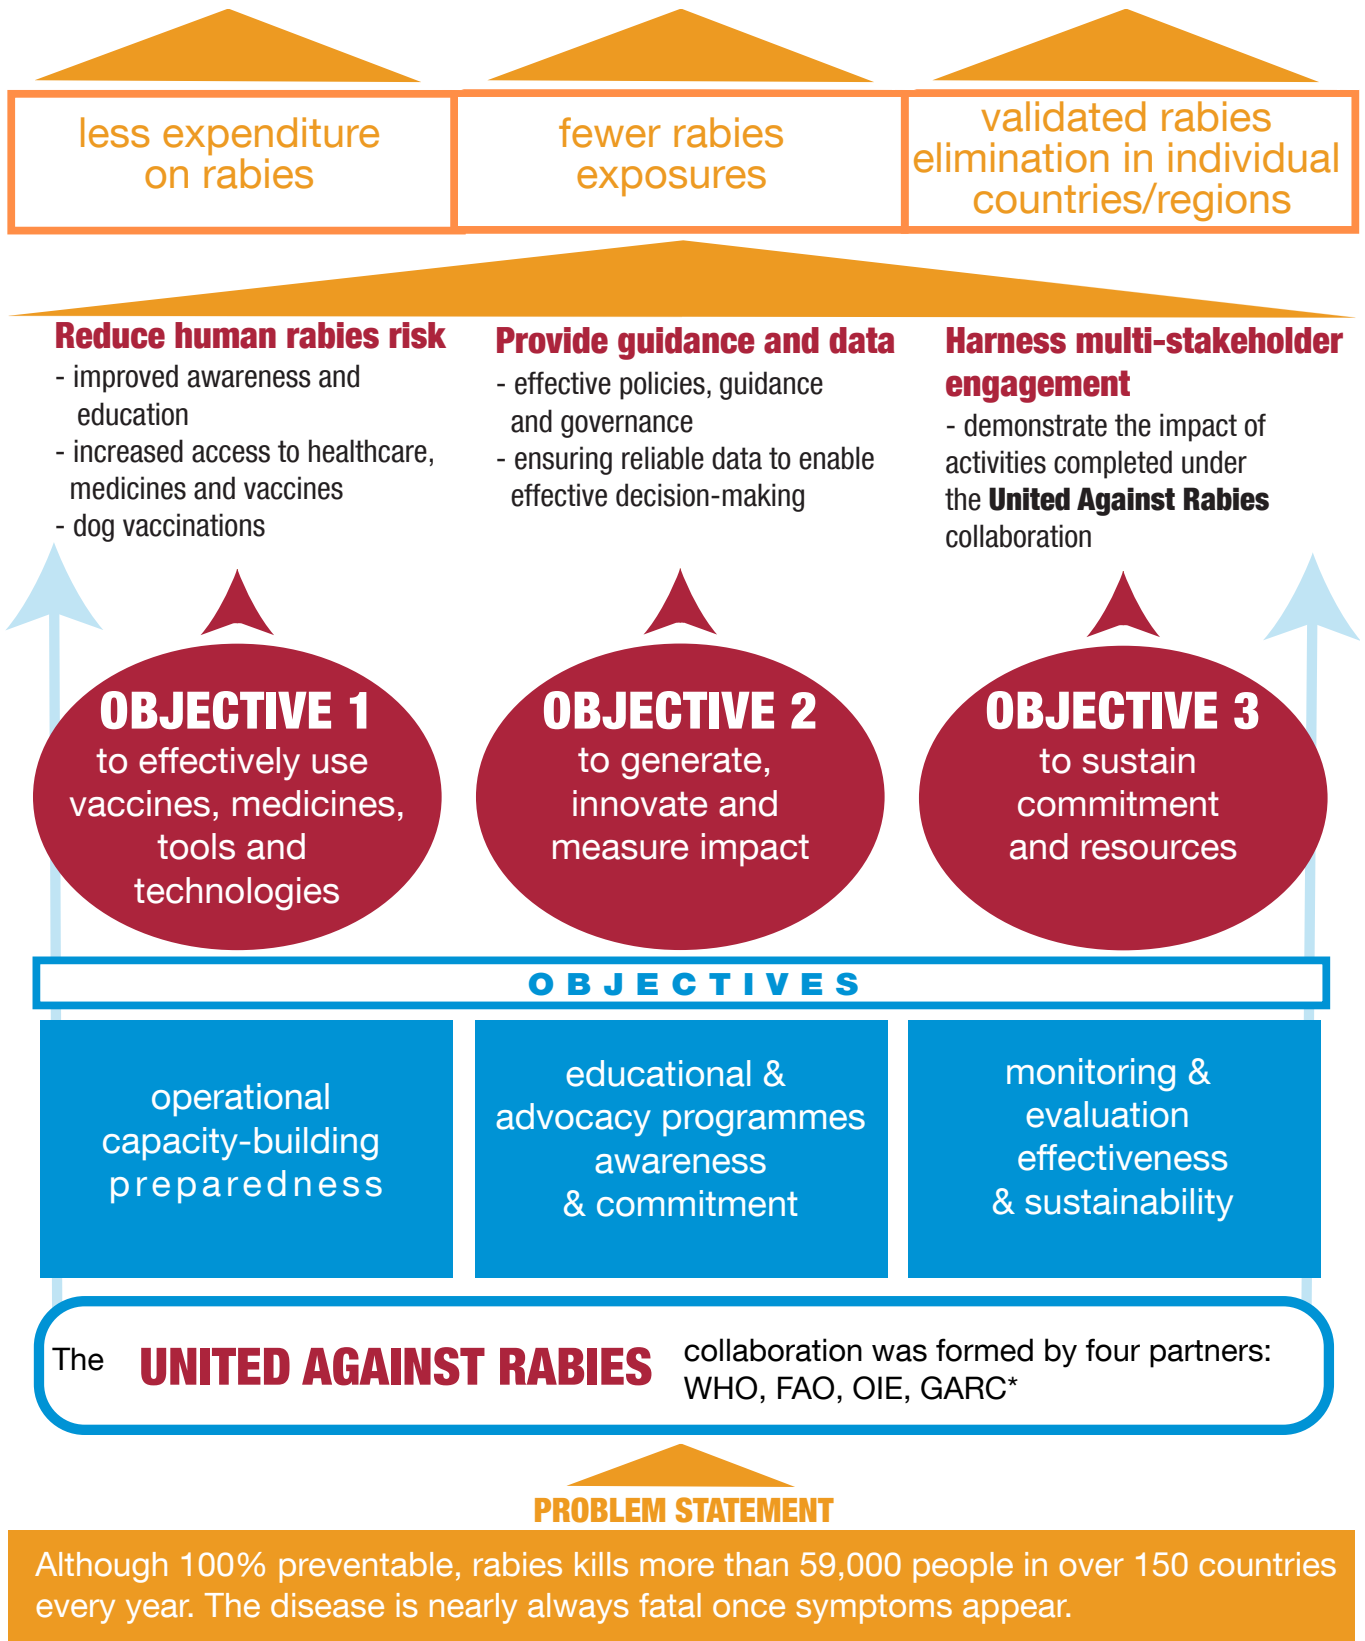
less expenditure on rabies

fewer rabies exposures

validated rabies elimination in individual countries/regions

Reduce human rabies risk
- improved awareness and education
- increased access to healthcare, medicines and vaccines
- dog vaccinations

Provide guidance and data
- effective policies, guidance and governance
- ensuring reliable data to enable effective decision-making

Harness multi-stakeholder engagement
- demonstrate the impact of activities completed under the United Against Rabies collaboration

OBJECTIVE 1
to effectively use vaccines, medicines, tools and technologies

OBJECTIVE 2
to generate, innovate and measure impact

OBJECTIVE 3
to sustain commitment and resources

OBJECTIVES

operational capacity-building preparedness

educational & advocacy programmes awareness & commitment

monitoring & evaluation effectiveness & sustainability

The UNITED AGAINST RABIES collaboration was formed by four partners: WHO, FAO, OIE, GARC*

PROBLEM STATEMENT

Although 100% preventable, rabies kills more than 59,000 people in over 150 countries every year. The disease is nearly always fatal once symptoms appear.